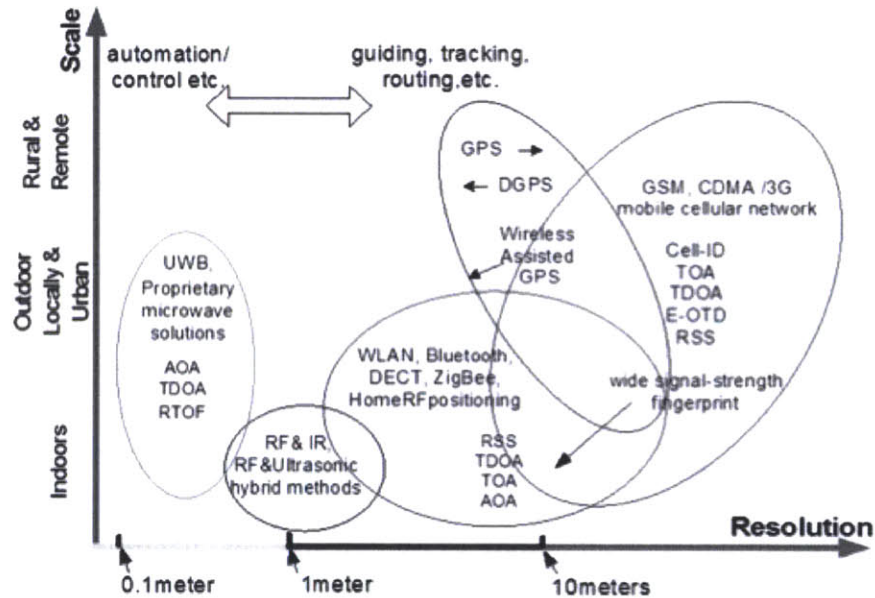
Scale

Rural & Remote

Outdoor Locally & Urban

Indoors

automation/ control etc.

guiding, tracking, routing,etc.

GPS

DGPS

Wireless Assisted GPS

GSM, CDMA /3G mobile cellular network

Cell-ID
TOA
TDOA
E-OTD
RSS

UWB, Proprietary microwave solutions

AOA
TDOA
RTOF

WLAN, Bluetooth, DECT, ZigBee, HomeRFpositioning

wide signal-strength fingerprint

RF& IR, RF&Ultrasonic hybrid methods

RSS
TDOA
TOA
AOA

Resolution

0.1meter

1meter

10meters